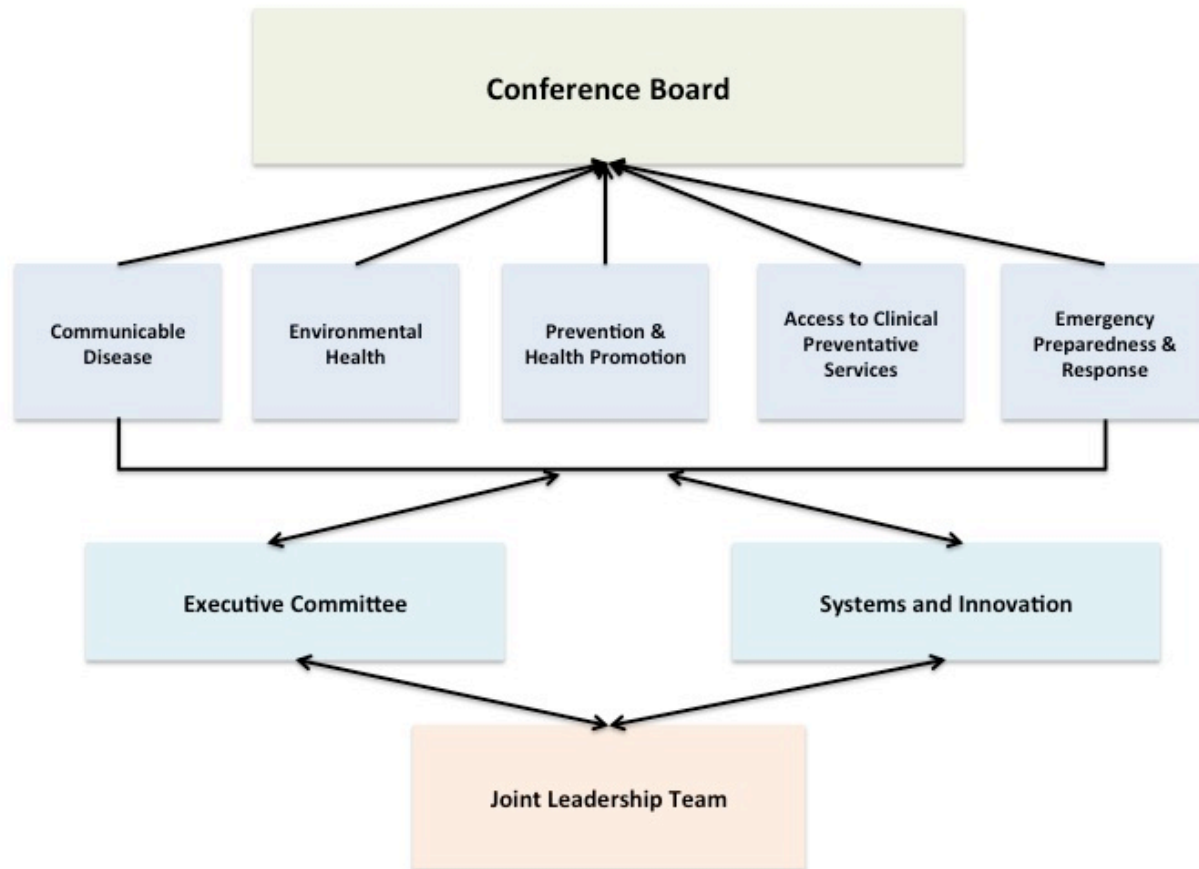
Conference Board

Communicable Disease

Environmental Health

Prevention & Health Promotion

Access to Clinical Preventative Services

Emergency Preparedness & Response

Executive Committee

Systems and Innovation

Joint Leadership Team